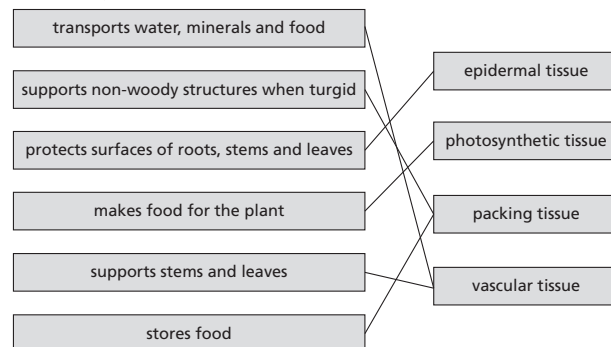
transports water, minerals and food

supports non-woody structures when turgid

protects surfaces of roots, stems and leaves

makes food for the plant

supports stems and leaves

stores food

epidermal tissue

photosynthetic tissue

packing tissue

vascular tissue